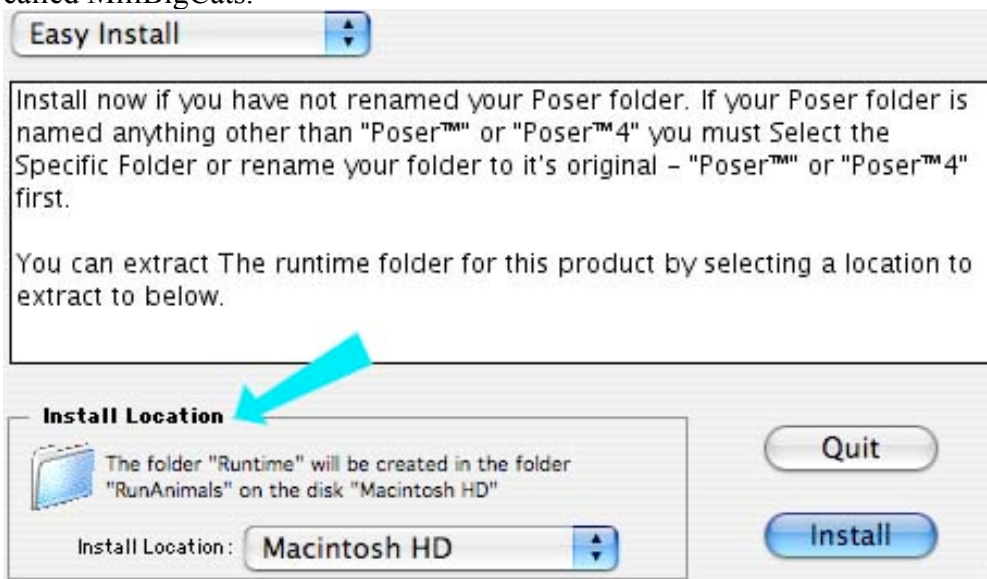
called MilBigCats.

Easy Install

Install now if you have not renamed your Poser folder. If your Poser folder is named anything other than "Poser™" or "Poser™4" you must Select the Specific Folder or rename your folder to it's original - "Poser™" or "Poser™4" first.

You can extract The runtime folder for this product by selecting a location to extract to below.

Install Location

The folder "Runtime" will be created in the folder "RunAnimals" on the disk "Macintosh HD"

Install Location: Macintosh HD

Quit

Install